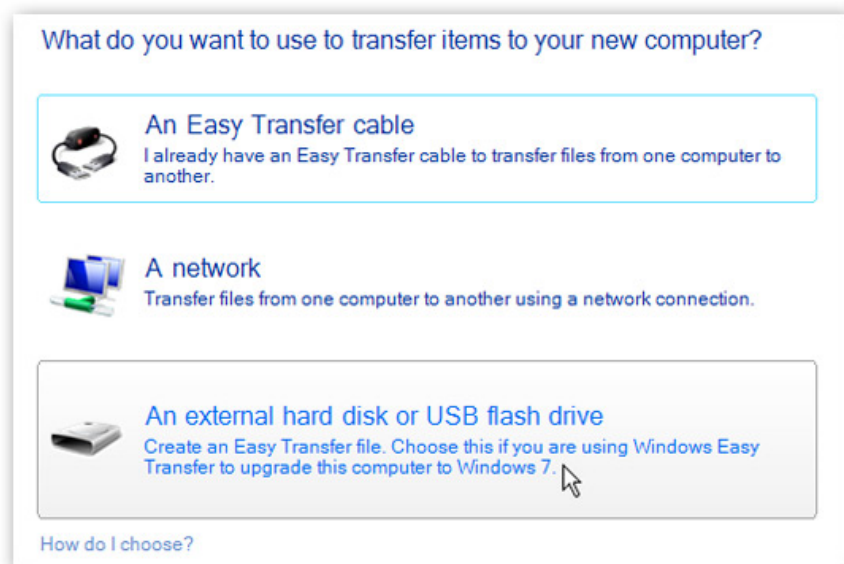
What do you want to use to transfer items to your new computer?

An Easy Transfer cable
I already have an Easy Transfer cable to transfer files from one computer to another.

A network
Transfer files from one computer to another using a network connection.

An external hard disk or USB flash drive
Create an Easy Transfer file. Choose this if you are using Windows Easy Transfer to upgrade this computer to Windows 7.

How do I choose?